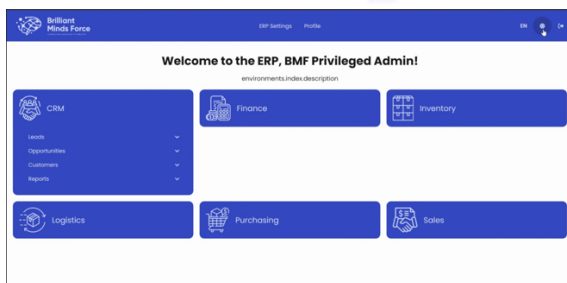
Brilliant Minds Force

ERP Settings Profile

EN

Welcome to the ERP, BMF Privileged Admin!

environments.index.description

CRM

Leads

Opportunities

Customers

Reports

Finance

Inventory

Logistics

Purchasing

Sales